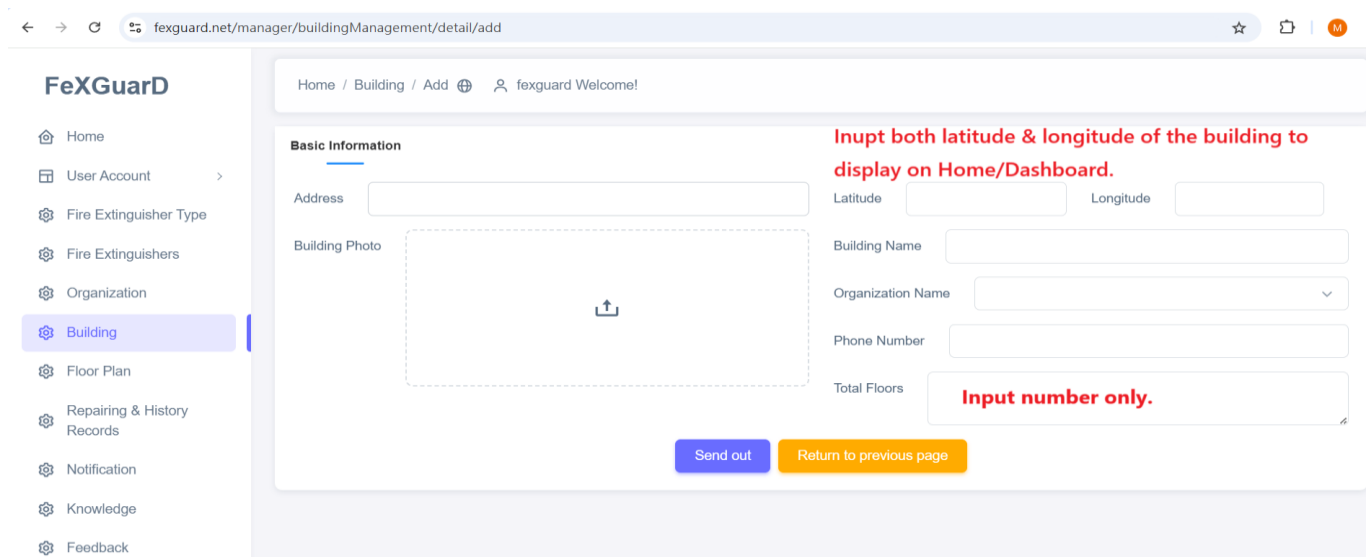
fexguard.net/manager/buildingManagement/detail/add

M

FeXGuarD

Home
User Account
Fire Extinguisher Type
Fire Extinguishers
Organization
Building
Floor Plan
Repairing & History Records
Notification
Knowledge
Feedback

Home / Building / Add

fexguard Welcome!

Basic Information

Inupt both latitude & longitude of the building to display on Home/Dashboard.

Address

Latitude

Longitude

Building Photo

Building Name

Organization Name

Phone Number

Total Floors

Input number only.

Send out

Return to previous page